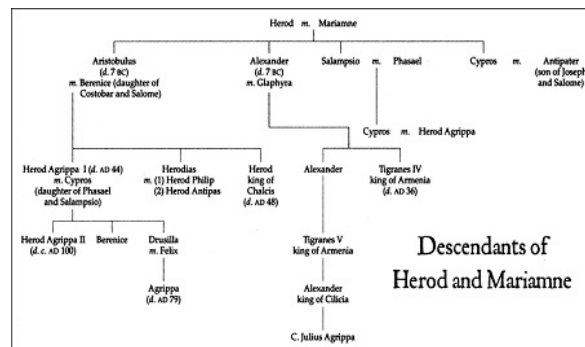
Herod *m.* Mariamne

Aristobulus (d. 7 BC) *m.* Berenice (daughter of Costobar and Salome)

Alexander (d. 7 BC) *m.* Glaphyra

Salampsio *m.* Phasael

Cypros *m.* Antipater (son of Joseph and Salome)

Cypros *m.* Herod Agrippa

Herod Agrippa I (d. AD 44) *m.* Cypros (daughter of Phasael and Salampsio)

Herodias *m.* (1) Herod Philip (2) Herod Antipas

Herod king of Chalcis (d. AD 48)

Alexander

Tigranes IV king of Armenia (d. AD 36)

Herod Agrippa II (d. c. AD 100)

Berenice

Drusilla *m.* Felix

Agrippa (d. AD 79)

Tigranes V king of Armenia

Alexander king of Cilicia

C. Julius Agrippa

Descendants of Herod and Mariamne